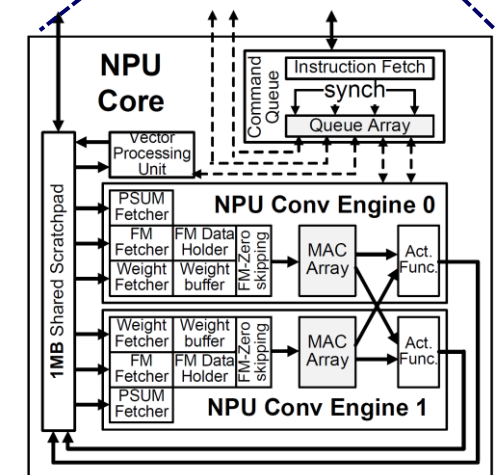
NPU Core

Command Queue

Instruction Fetch

synch

Queue Array

Vector Processing Unit

1MB Shared Scratchpad

NPU Conv Engine 0

PSUM Fetcher

FM Fetcher

FM Data Holder

Weight Fetcher

Weight buffer

FM-Zero skipping

MAC Array

Act. Func.

Weight Fetcher

Weight buffer

FM Fetcher

FM Data Holder

FM-Zero skipping

MAC Array

Act. Func.

PSUM Fetcher

NPU Conv Engine 1